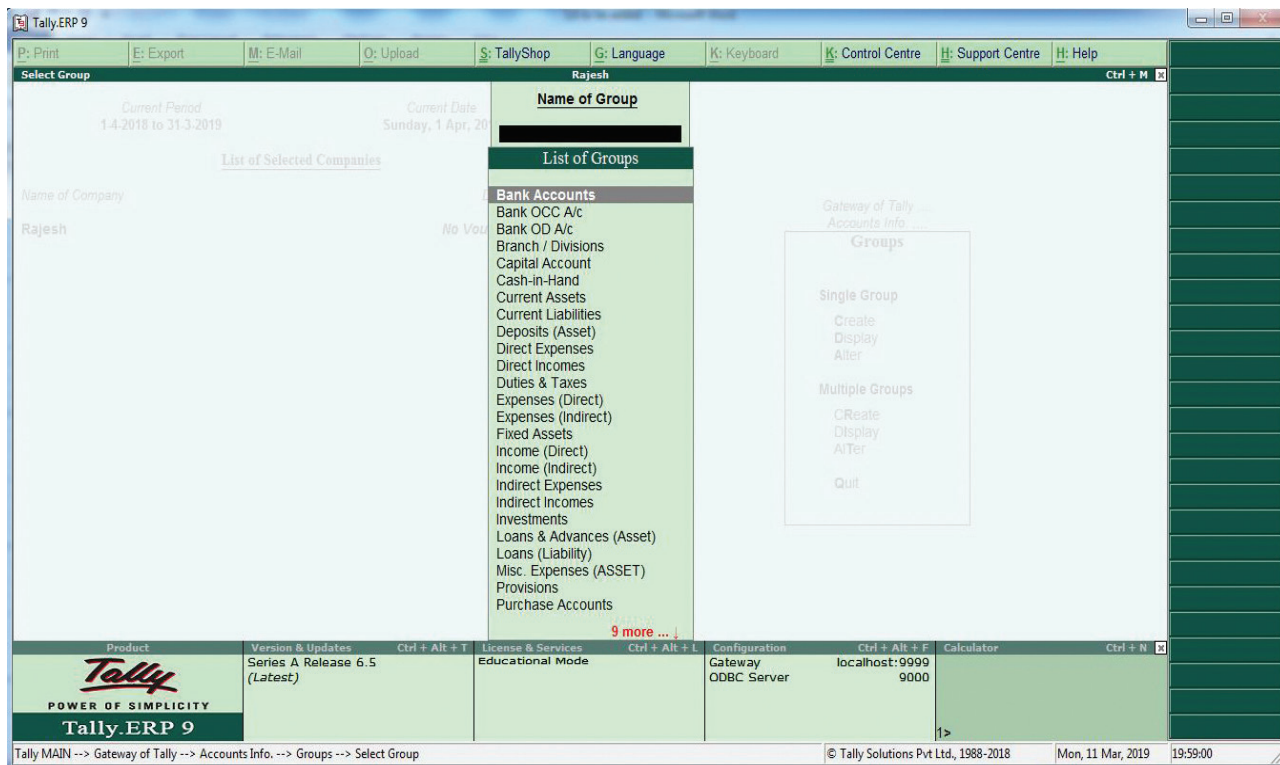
Tally.ERP 9

P: Print | E: Export | M: E-Mail | O: Upload | S: TallyShop | G: Language | K: Keyboard | K: Control Centre | H: Support Centre | H: Help

Select Group | Rajesh | Ctrl + M

Current Period
1-4-2018 to 31-3-2019

Current Date
Sunday, 1 Apr, 20

List of Selected Companies

Name of Company

Rajesh

No Vou

Name of Group

List of Groups

Bank Accounts
Bank OCC A/c
Bank OD A/c
Branch / Divisions
Capital Account
Cash-in-Hand
Current Assets
Current Liabilities
Deposits (Asset)
Direct Expenses
Direct Incomes
Duties & Taxes
Expenses (Direct)
Expenses (Indirect)
Fixed Assets
Income (Direct)
Income (Indirect)
Indirect Expenses
Indirect Incomes
Investments
Loans & Advances (Asset)
Loans (Liability)
Misc. Expenses (ASSET)
Provisions
Purchase Accounts
9 more ...

Gateway of Tally ...
Accounts Info. ...
Groups

Single Group
Create
Display
Alter

Multiple Groups
CReate
DIsplay
AlTer

Quit

Product
Tally
POWER OF SIMPLICITY
Tally.ERP 9

Version & Updates Ctrl + Alt + T
Series A Release 6.5
(Latest)

License & Services Ctrl + Alt + L
Educational Mode

Configuration Ctrl + Alt + F
Gateway localhost:9999
ODBC Server 9000

Calculator Ctrl + N
1>

Tally MAIN --> Gateway of Tally --> Accounts Info. --> Groups --> Select Group
© Tally Solutions Pvt Ltd., 1988-2018
Mon, 11 Mar, 2019
19:59:00